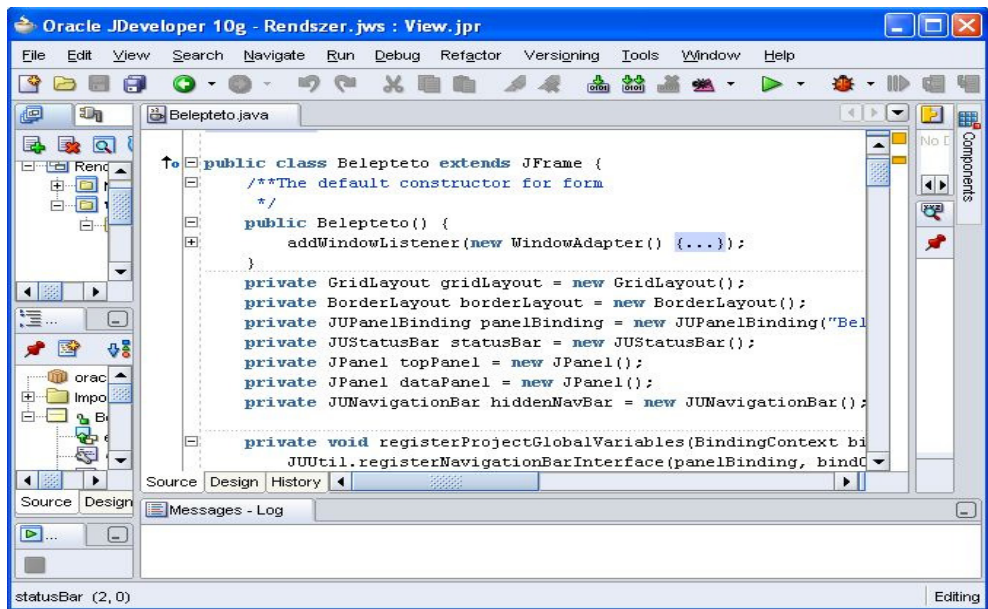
Oracle JDeveloper 10g - Rendszer.jws : View.jpr

File Edit View Search Navigate Run Debug Refactor Versioning Tools Window Help

Belepteto.java

Rend

orac
Impo
Be

Source Design

public class Belepteto extends JFrame {
/**The default constructor for form
*/
public Belepteto() {
addWindowListener(new WindowAdapter() {...});
}
private GridLayout gridLayout = new GridLayout();
private BorderLayout borderLayout = new BorderLayout();
private JUPanelBinding panelBinding = new JUPanelBinding("Bel
private JUStatusBar statusBar = new JUStatusBar();
private JPanel topPanel = new JPanel();
private JPanel dataPanel = new JPanel();
private JUNavigationBar hiddenNavBar = new JUNavigationBar();

private void registerProjectGlobalVariables(BindingContext bi
JUUtil.registerNavigationBarInterface(panelBinding, bindC

Source Design History

No D

Components

Messages - Log

statusBar (2, 0)

Editing